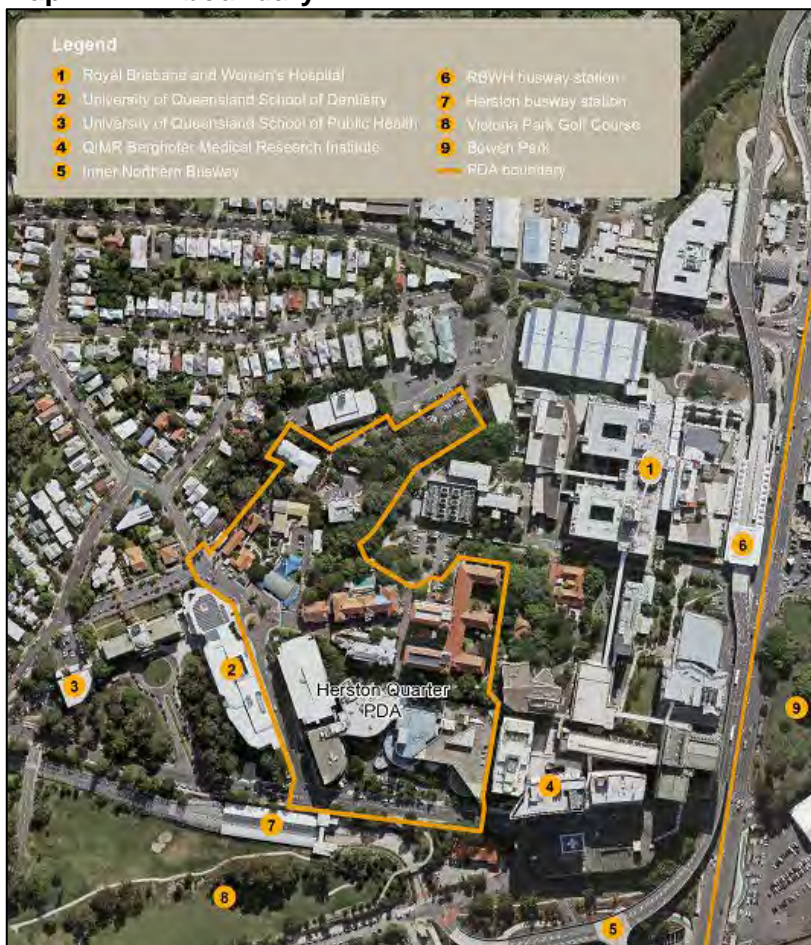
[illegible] boundary

Legend

1 Royal Brisbane and Women's Hospital
2 University of Queensland School of Dentistry
3 University of Queensland School of Public Health
4 QIMR Berghofer Medical Research Institute
5 Inner Northern Busway
6 RBWH busway station
7 Herston busway station
8 Victoria Park Golf Course
9 Bowen Park
PDA boundary

1
6
2
3
Herston Quarter PDA
9
4
7
8
5